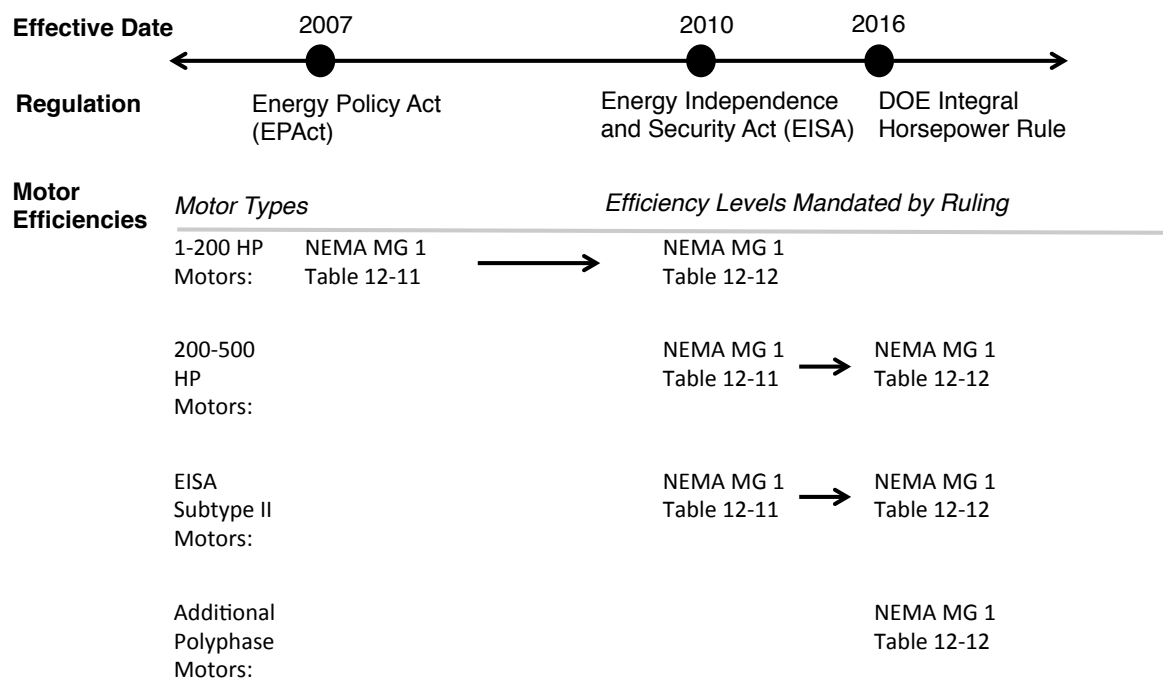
Effective Date

2007

2010

2016

Regulation

Energy Policy Act (EPAct)

Energy Independence and Security Act (EISA)

DOE Integral Horsepower Rule

Motor Efficiencies

Motor Types

Efficiency Levels Mandated by Ruling

1-200 HP Motors:

NEMA MG 1 Table 12-11

NEMA MG 1 Table 12-12

200-500 HP Motors:

NEMA MG 1 Table 12-11

NEMA MG 1 Table 12-12

EISA Subtype II Motors:

NEMA MG 1 Table 12-11

NEMA MG 1 Table 12-12

Additional Polyphase Motors:

NEMA MG 1 Table 12-12